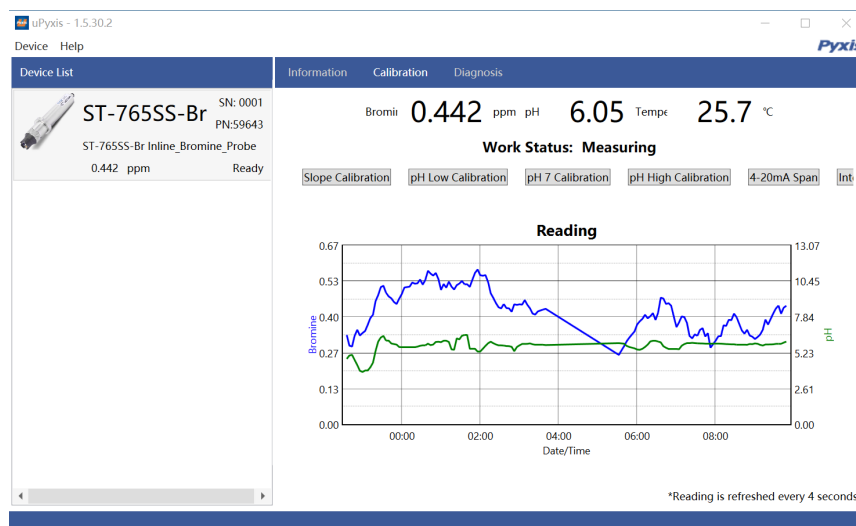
uPyxis - 1.5.30.2

Device Help

Pyxis

Device List

ST-765SS-Br SN: 0001 PN:59643

ST-765SS-Br Inline_Bromine_Probe

0.442 ppm Ready

Information Calibration Diagnosis

Bromi 0.442 ppm pH 6.05 Tempe 25.7 ℃

Work Status: Measuring

Slope Calibration pH Low Calibration pH 7 Calibration pH High Calibration 4-20mA Span Int

Reading

0.67 0.53 0.40 0.27 0.13 0.00

Bromine

13.07 10.45 7.84 5.23 2.61 0.00

pH

00:00 02:00 04:00 06:00 08:00

Date/Time

*Reading is refreshed every 4 seconds